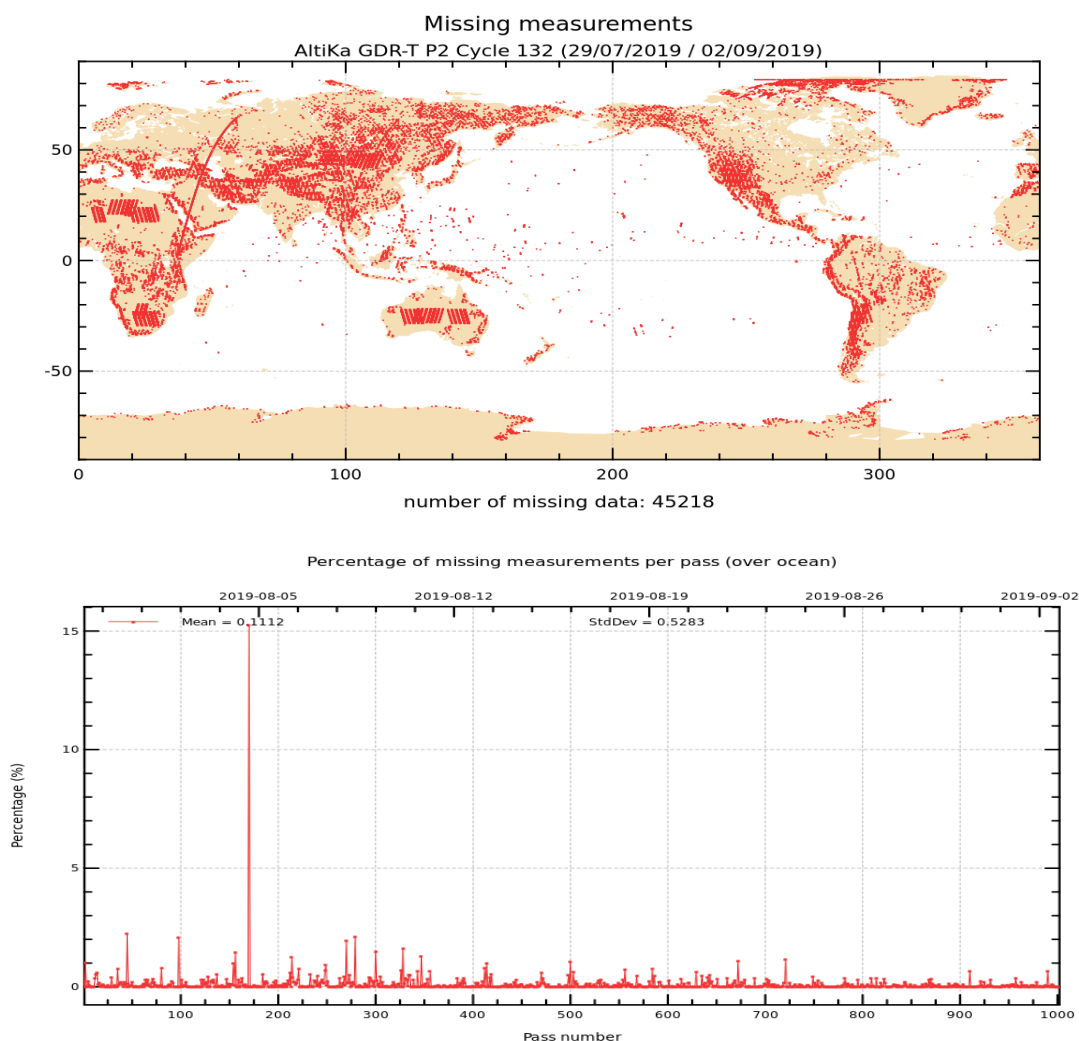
Missing measurements
AltiKa GDR-T P2 Cycle 132 (29/07/2019 / 02/09/2019)

50
0
-50
0
100
200
300

number of missing data: 45218

Percentage of missing measurements per pass (over ocean)

2019-08-05
2019-08-12
2019-08-19
2019-08-26
2019-09-02

Mean = 0.1112
StdDev = 0.5283

Percentage (%)
15
10
5
0
100
200
300
400
500
600
700
800
900
1000
Pass number